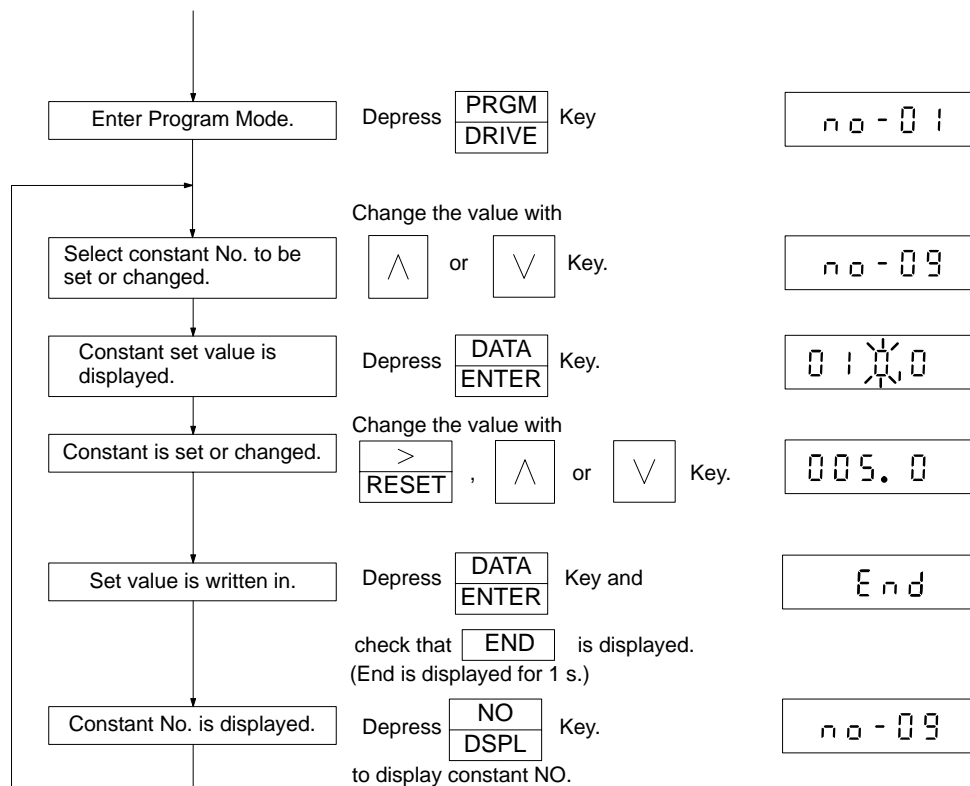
Enter Program Mode.

Depress PRGM/DRIVE Key

no-01

Change the value with

Select constant No. to be set or changed.

$\wedge$ or $\vee$ Key.

no-09

Constant set value is displayed.

Depress DATA/ENTER Key.

0100

Change the value with

Constant is set or changed.

>/RESET , $\wedge$ or $\vee$ Key.

005.0

Set value is written in.

Depress DATA/ENTER Key and

End

check that END is displayed.
(End is displayed for 1 s.)

Constant No. is displayed.

Depress NO/DSPL Key.

no-09

to display constant NO.